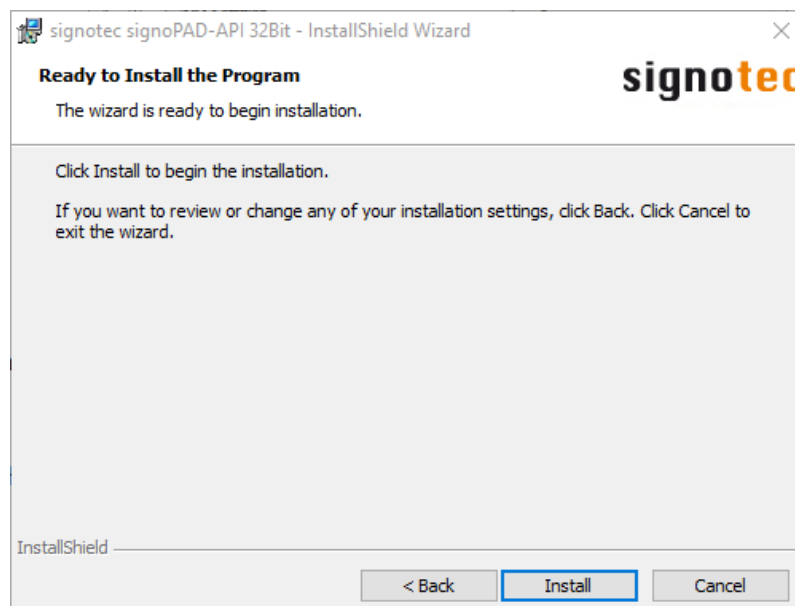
signotec signoPAD-API 32Bit - InstallShield Wizard

Ready to Install the Program

The wizard is ready to begin installation.

signotec

Click Install to begin the installation.

If you want to review or change any of your installation settings, click Back. Click Cancel to exit the wizard.

InstallShield

< Back

Install

Cancel